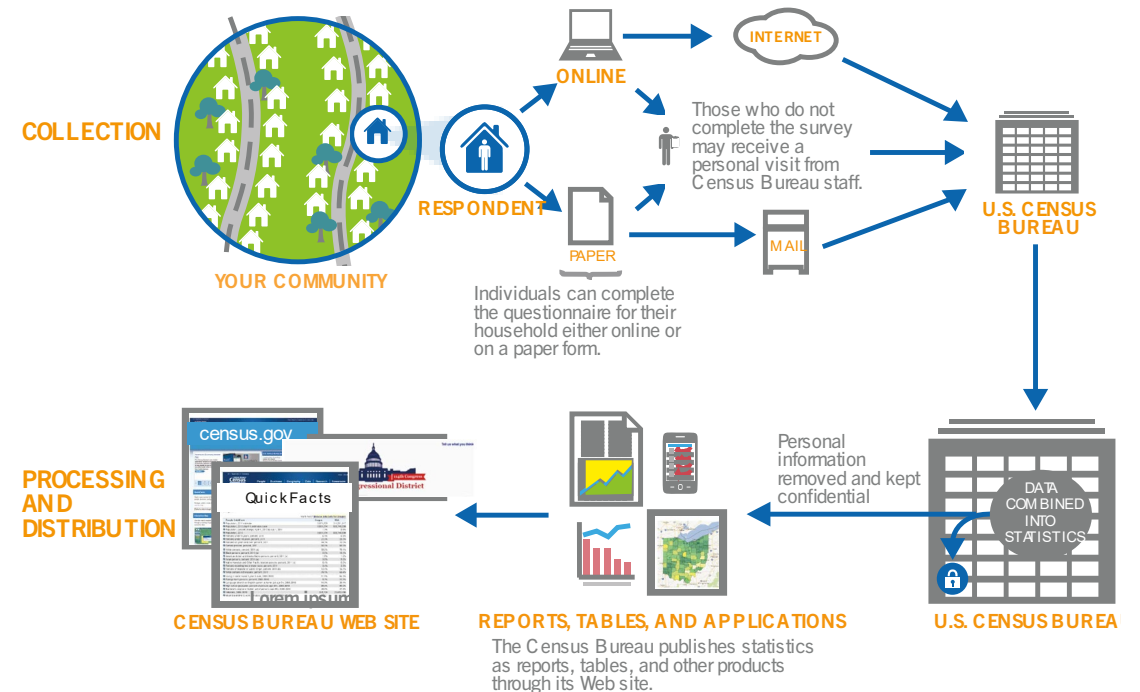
COLLECTION

YOUR COMMUNITY

RESPONDENT

ONLINE

PAPER

INTERNET

Those who do not complete the survey may receive a personal visit from Census Bureau staff.

MAIL

U.S. CENSUS BUREAU

Individuals can complete the questionnaire for their household either online or on a paper form.

PROCESSING AND DISTRIBUTION

census.gov

QuickFacts

Congressional District

Lorem ipsum

CENSUS BUREAU WEB SITE

REPORTS, TABLES, AND APPLICATIONS

The Census Bureau publishes statistics as reports, tables, and other products through its Web site.

Personal information removed and kept confidential

DATA COMBINED INTO STATISTICS

U.S. CENSUS BUREA